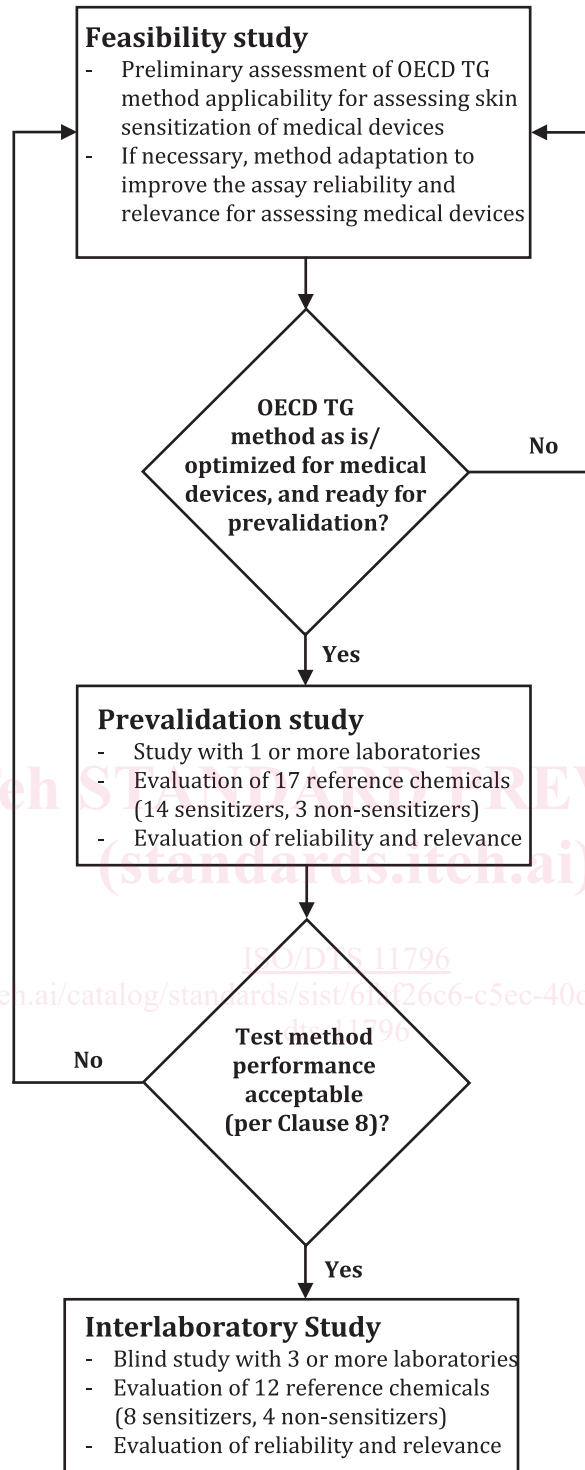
Feasibility study
- Preliminary assessment of OECD TG method applicability for assessing skin sensitization of medical devices
- If necessary, method adaptation to improve the assay reliability and relevance for assessing medical devices

OECD TG method as is/ optimized for medical devices, and ready for prevalidation?

No

Yes

Prevalidation study
- Study with 1 or more laboratories
- Evaluation of 17 reference chemicals (14 sensitizers, 3 non-sensitizers)
- Evaluation of reliability and relevance

iTeh STANDARD PREVIEW
(standards.iteh.ai)

ISO/DTS 11796
https://standards.iteh.ai/catalog/standards/sist/6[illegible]f26c6-c5ec-40c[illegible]
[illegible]ts-11796

Test method performance acceptable (per Clause 8)?

No

Yes

Interlaboratory Study
- Blind study with 3 or more laboratories
- Evaluation of 12 reference chemicals (8 sensitizers, 4 non-sensitizers)
- Evaluation of reliability and relevance